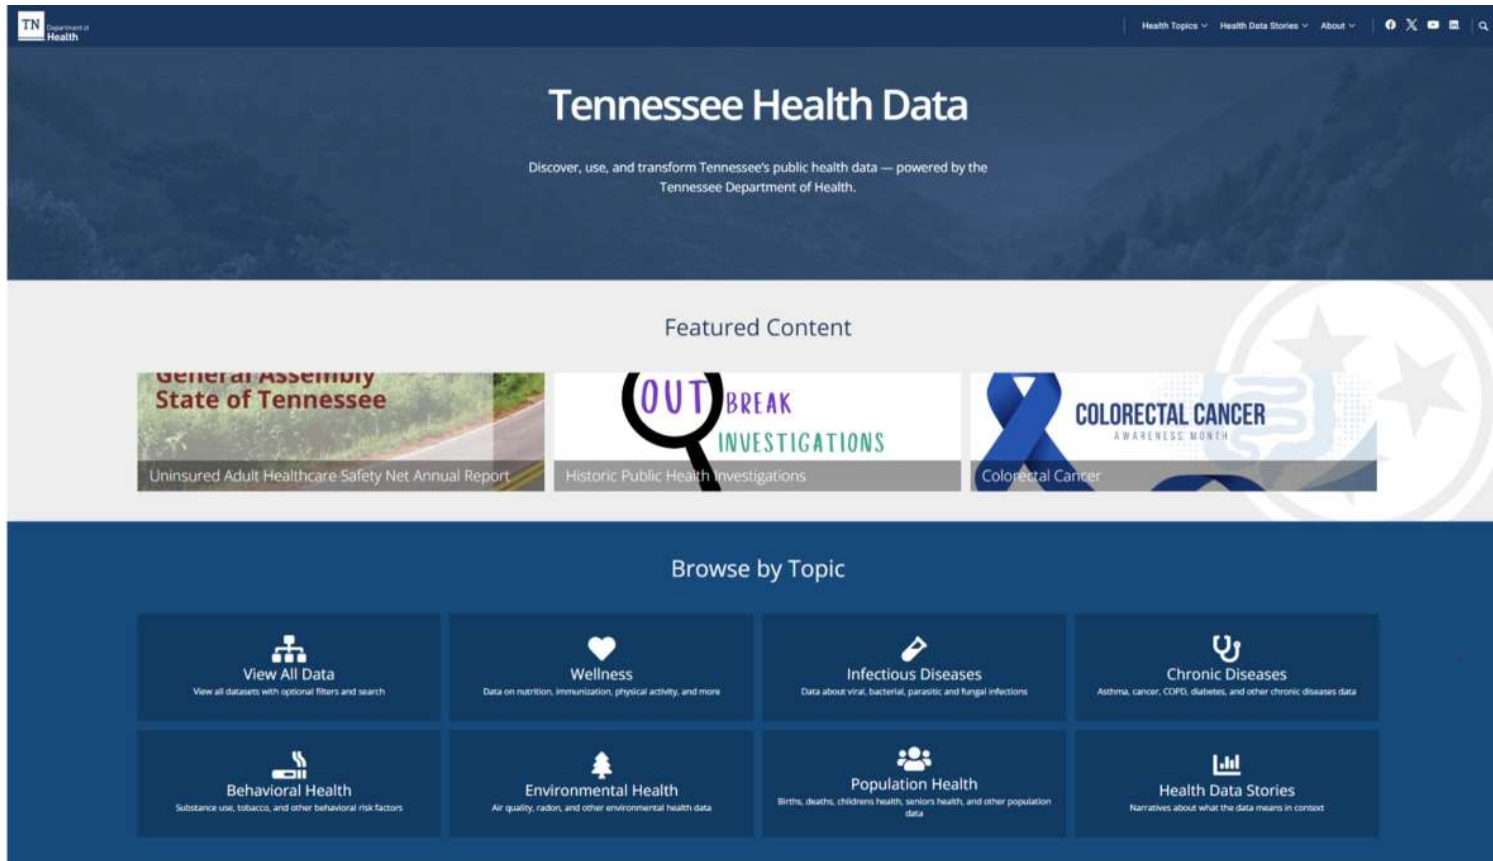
TN Department of Health

Health Topics ⌄ Health Data Stories ⌄ About ⌄

Tennessee Health Data

Discover, use, and transform Tennessee's public health data — powered by the Tennessee Department of Health.

Featured Content

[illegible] State of Tennessee

Uninsured Adult Healthcare Safety Net Annual Report

OUTBREAK INVESTIGATIONS

Historic Public Health Investigations

COLORECTAL CANCER AWARENESS MONTH

Colorectal Cancer

Browse by Topic

View All Data
View all datasets with optional filters and search

Wellness
Data on nutrition, immunization, physical activity, and more

Infectious Diseases
Data about viral, bacterial, parasitic and fungal infections

Chronic Diseases
Asthma, cancer, COPD, diabetes, and other chronic diseases data

Behavioral Health
Substance use, tobacco, and other behavioral risk factors

Environmental Health
Air quality, radon, and other environmental health data

Population Health
Births, deaths, childrens health, seniors health, and other population data

Health Data Stories
Narratives about what the data means in context